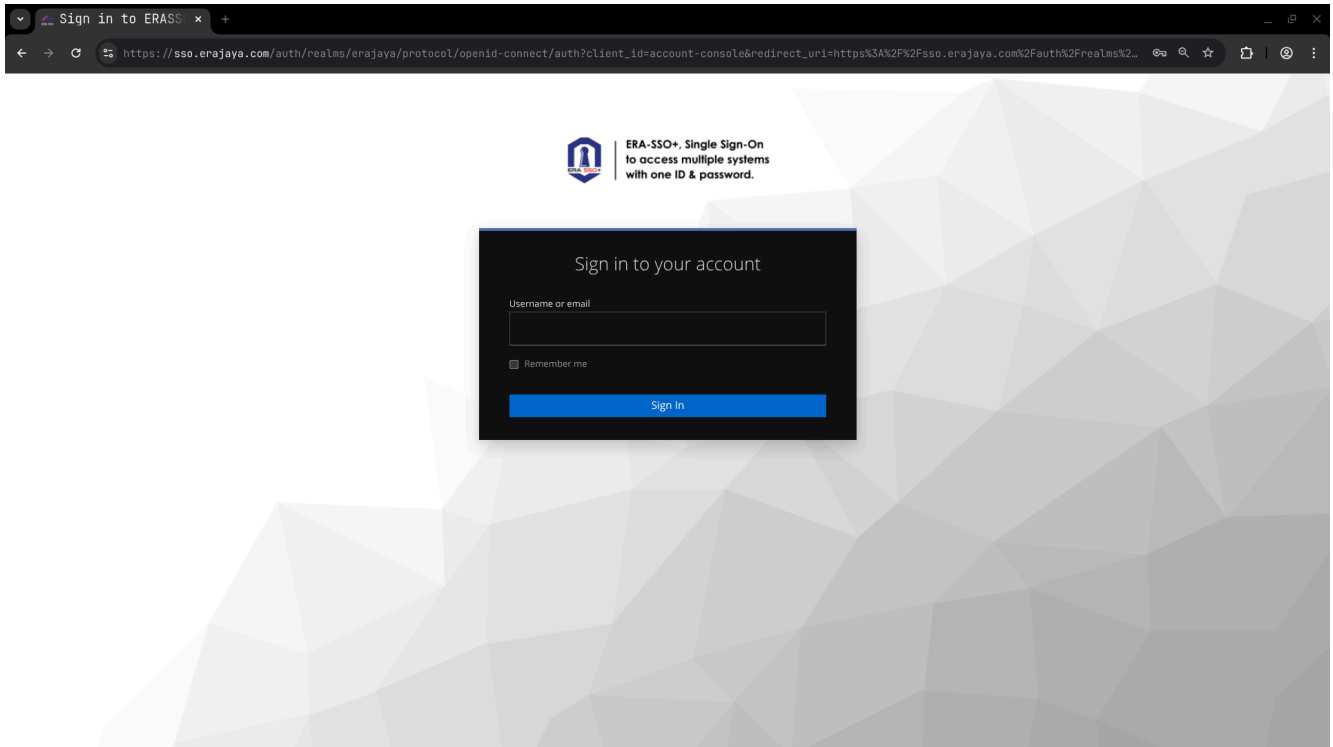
Sign in to ERASS

https://sso.erajaya.com/auth/realms/erajaya/protocol/openid-connect/auth?client_id=account-console&redirect_uri=https%3A%2F%2Fsso.erajaya.com%2Fauth%2Frealms%2…

ERA SSO+

ERA-SSO+, Single Sign-On to access multiple systems with one ID & password.

Sign in to your account

Username or email

Remember me

Sign In